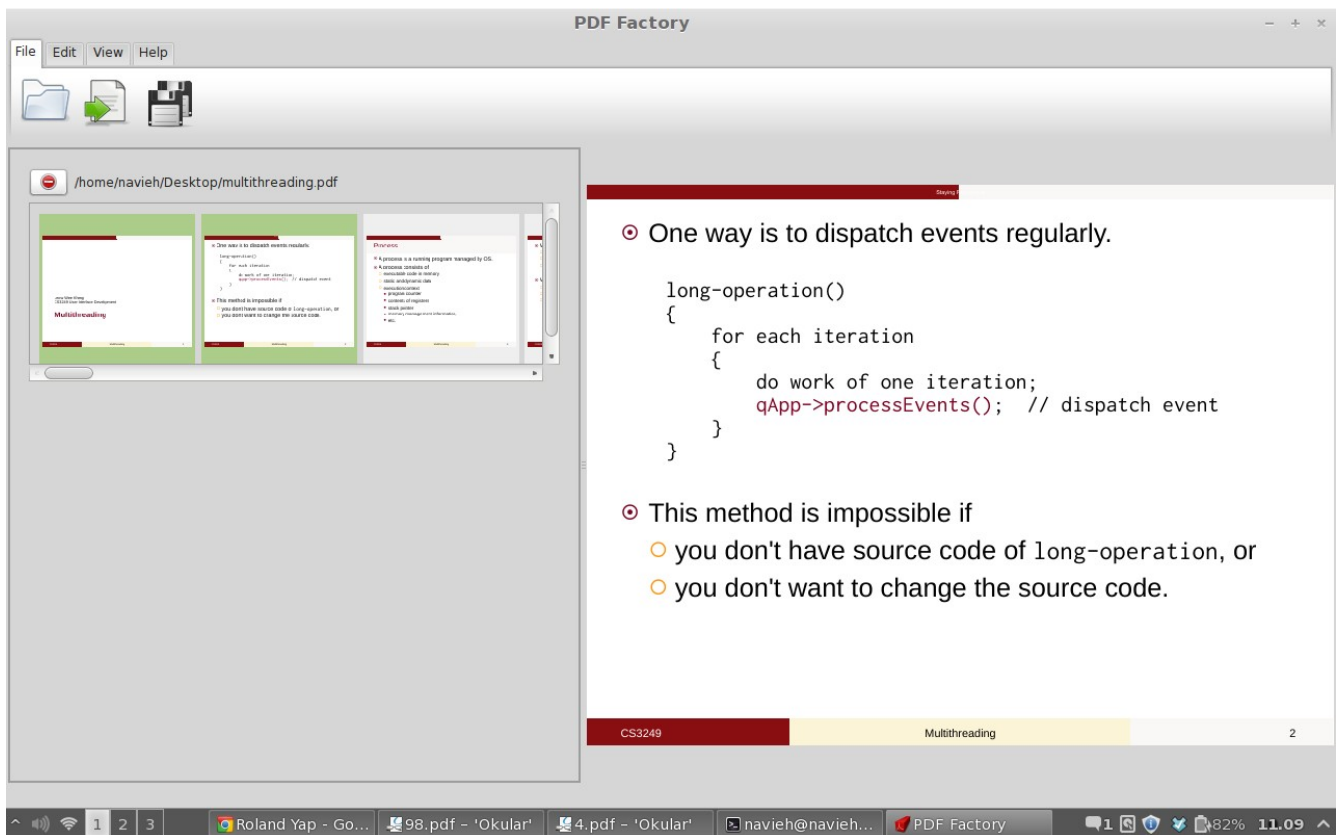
PDF Factory

File Edit View Help

/home/navieh/Desktop/multithreading.pdf

Multithreading

One way is to dispatch events regularly.

This method is impossible if

Process

A process is a running program managed by OS.

Staying R

One way is to dispatch events regularly.

```
long-operation()
{
    for each iteration
    {
        do work of one iteration;
        qApp->processEvents();  // dispatch event
    }
}
```

This method is impossible if

you don't have source code of long-operation, or

you don't want to change the source code.

CS3249 Multithreading 2

1 2 3 Roland Yap - Go... 98.pdf – 'Okular' 4.pdf – 'Okular' navieh@navieh... PDF Factory 1 82% 11.09